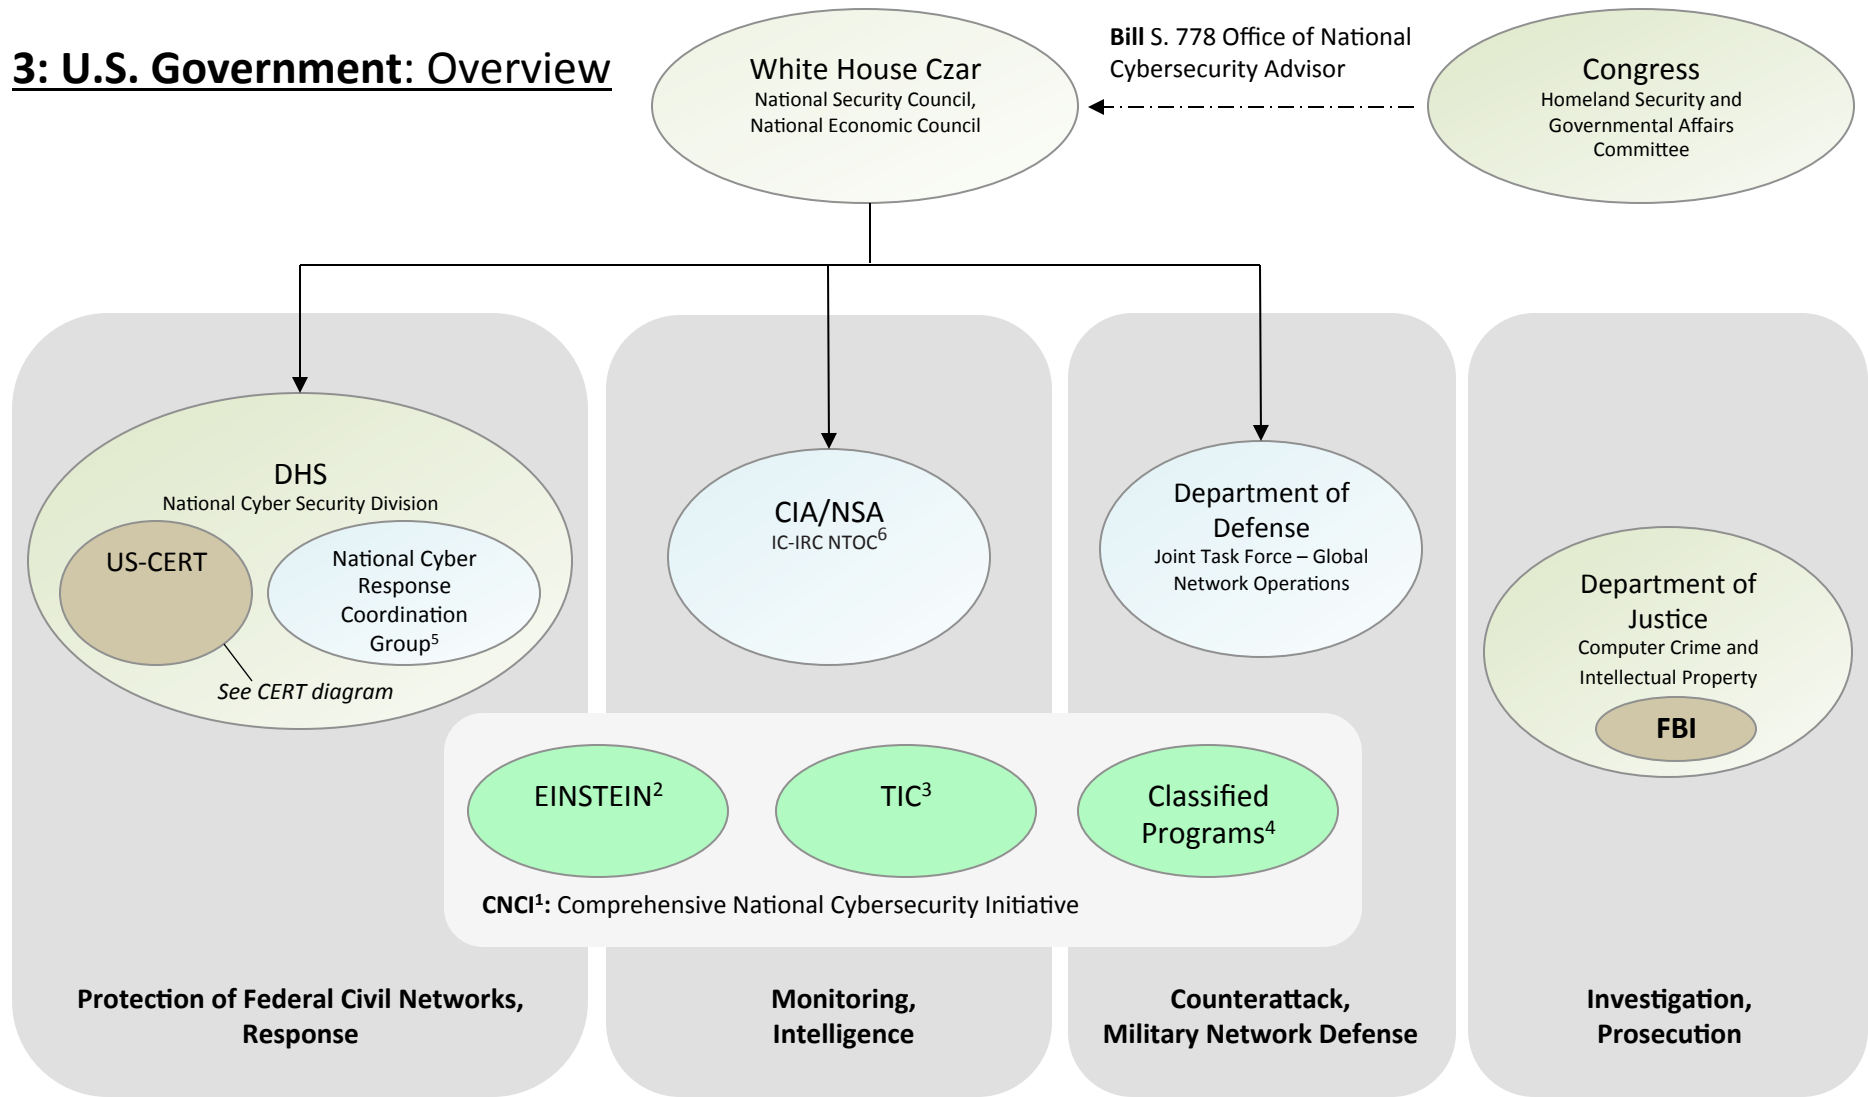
3: U.S. Government: Overview

White House Czar
National Security Council, National Economic Council

Bill S. 778 Office of National Cybersecurity Advisor

Congress
Homeland Security and Governmental Affairs Committee

DHS
National Cyber Security Division

US-CERT

National Cyber Response Coordination Group$^5$

See CERT diagram

CIA/NSA
IC-IRC NTOC$^6$

Department of Defense
Joint Task Force – Global Network Operations

Department of Justice
Computer Crime and Intellectual Property

FBI

EINSTEIN$^2$

TIC$^3$

Classified Programs$^4$

CNCI$^1$: Comprehensive National Cybersecurity Initiative

Protection of Federal Civil Networks, Response

Monitoring, Intelligence

Counterattack, Military Network Defense

Investigation, Prosecution